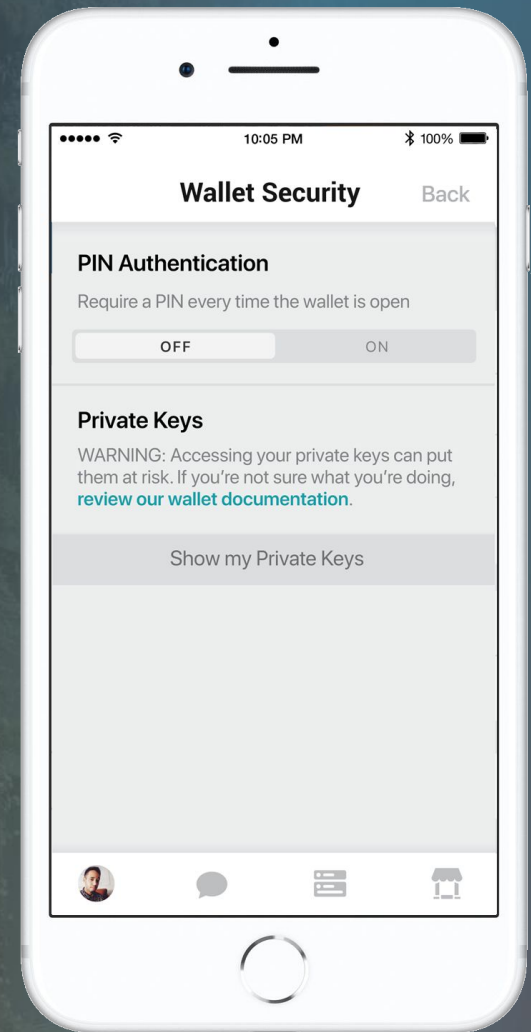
10:05 PM
100%

Wallet Security
Back

PIN Authentication
Require a PIN every time the wallet is open
OFF
ON

Private Keys
WARNING: Accessing your private keys can put them at risk. If you're not sure what you're doing, review our wallet documentation.

Show my Private Keys